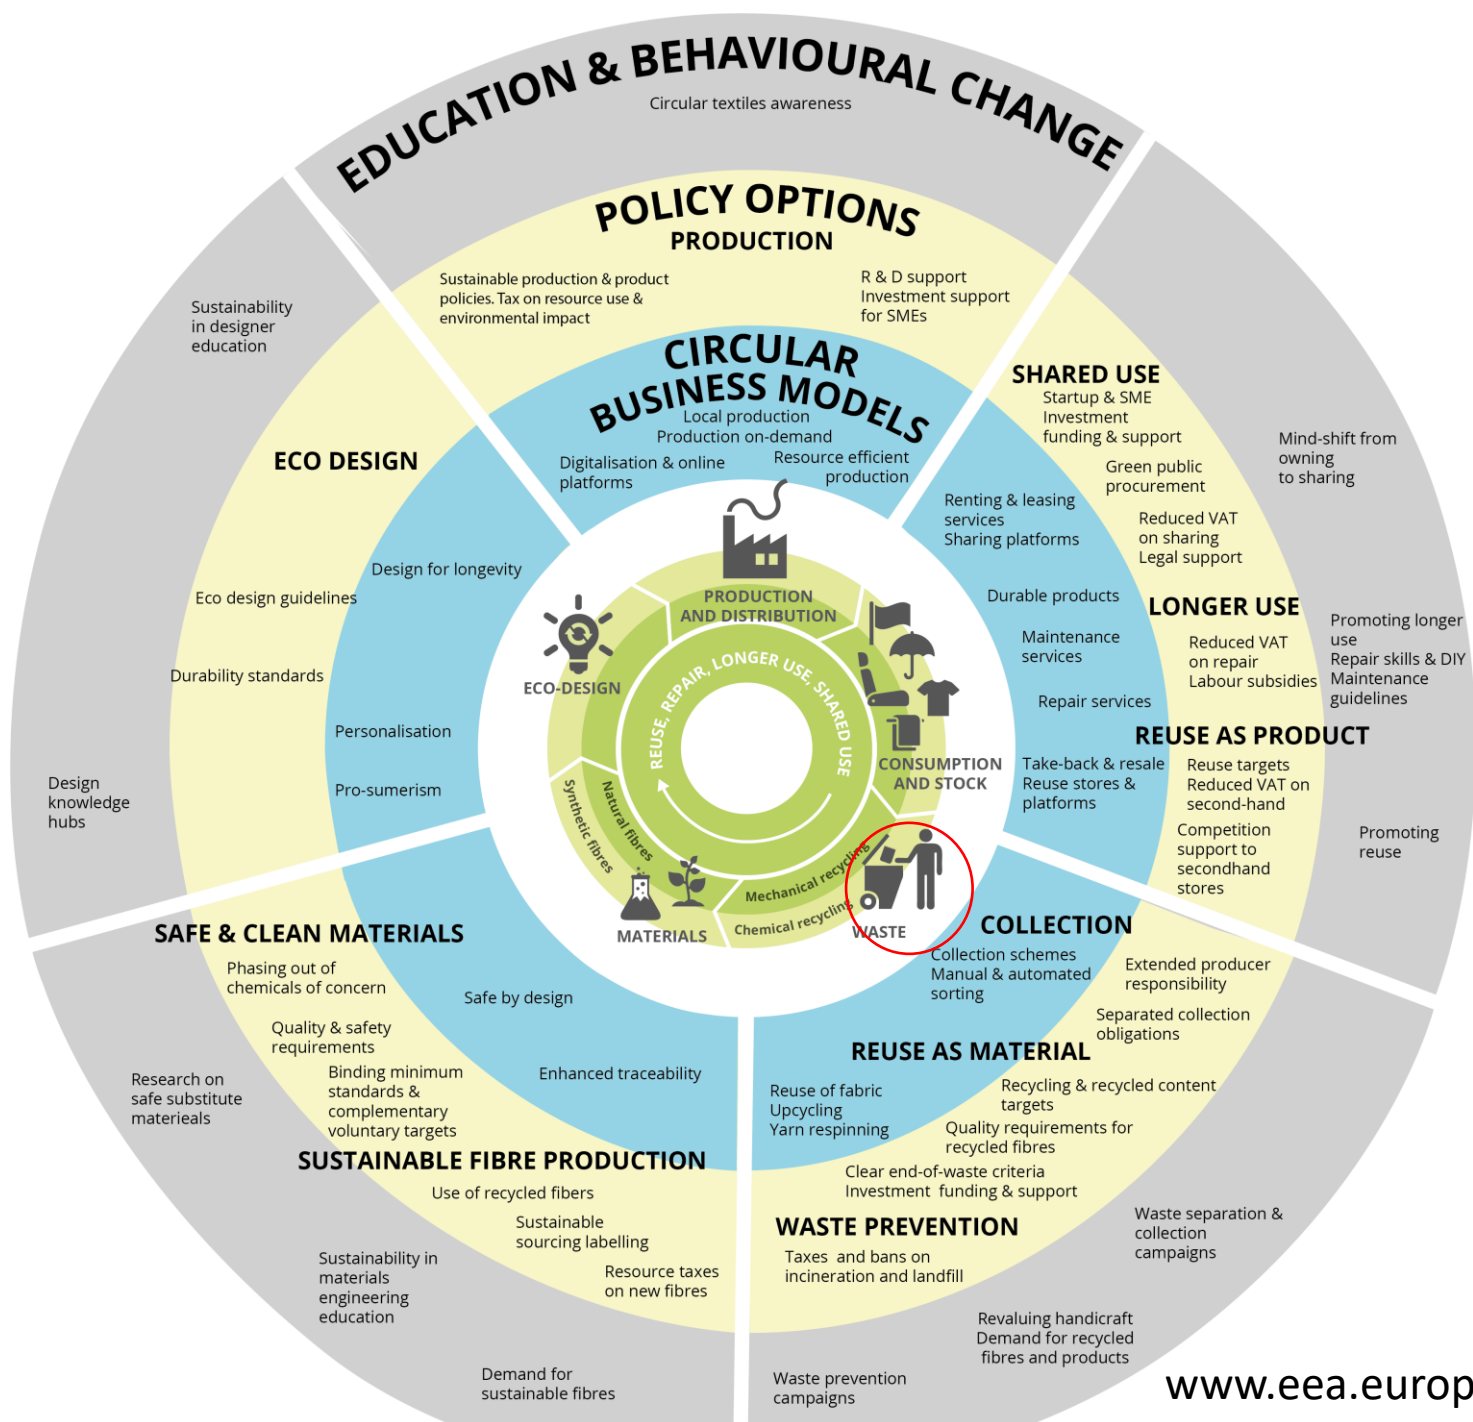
EDUCATION & BEHAVIOURAL CHANGE

Circular textiles awareness

POLICY OPTIONS
PRODUCTION

Sustainable production & product policies. Tax on resource use & environmental impact

R & D support
Investment support for SMEs

CIRCULAR BUSINESS MODELS

Local production
Production on-demand

Digitalisation & online platforms

Resource efficient production

Sustainability in designer education

ECO DESIGN

Eco design guidelines

Design for longevity

Durability standards

Personalisation

Pro-sumerism

Design knowledge hubs

SHARED USE
Startup & SME Investment funding & support

Green public procurement

Reduced VAT on sharing
Legal support

Renting & leasing services
Sharing platforms

Mind-shift from owning to sharing

Durable products

LONGER USE

Maintenance services

Reduced VAT on repair
Labour subsidies

Promoting longer use
Repair skills & DIY
Maintenance guidelines

Repair services

REUSE AS PRODUCT

Take-back & resale
Reuse stores & platforms

Reuse targets
Reduced VAT on second-hand

Competition support to secondhand stores

Promoting reuse

PRODUCTION AND DISTRIBUTION

ECO-DESIGN

REUSE, REPAIR, LONGER USE, SHARED USE

CONSUMPTION AND STOCK

Synthetic fibres

Natural fibres

Mechanical recycling

Chemical recycling

MATERIALS

WASTE

COLLECTION

Collection schemes
Manual & automated sorting

Extended producer responsibility

Separated collection obligations

SAFE & CLEAN MATERIALS

Phasing out of chemicals of concern

Safe by design

Quality & safety requirements

Research on safe substitute matereals

Binding minimum standards & complementary voluntary targets

Enhanced traceability

REUSE AS MATERIAL

Reuse of fabric
Upcycling
Yarn respinning

Recycling & recycled content targets

Quality requirements for recycled fibres

SUSTAINABLE FIBRE PRODUCTION

Use of recycled fibers

Clear end-of-waste criteria
Investment funding & support

Sustainable sourcing labelling

WASTE PREVENTION

Waste separation & collection campaigns

Sustainability in materials engineering education

Resource taxes on new fibres

Taxes and bans on incineration and landfill

Revaluing handicraft
Demand for recycled fibres and products

Demand for sustainable fibres

Waste prevention campaigns

www.eea.europ